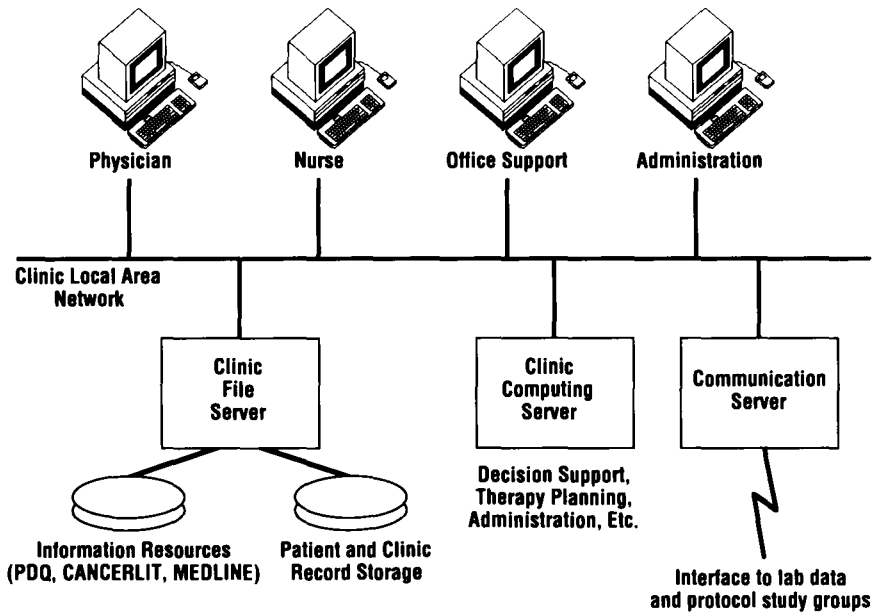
Physician

Nurse

Office Support

Administration

Clinic Local Area Network

Clinic File Server

Clinic Computing Server

Communication Server

Decision Support, Therapy Planning, Administration, Etc.

Information Resources (PDQ, CANCERLIT, MEDLINE)

Patient and Clinic Record Storage

Interface to lab data and protocol study groups